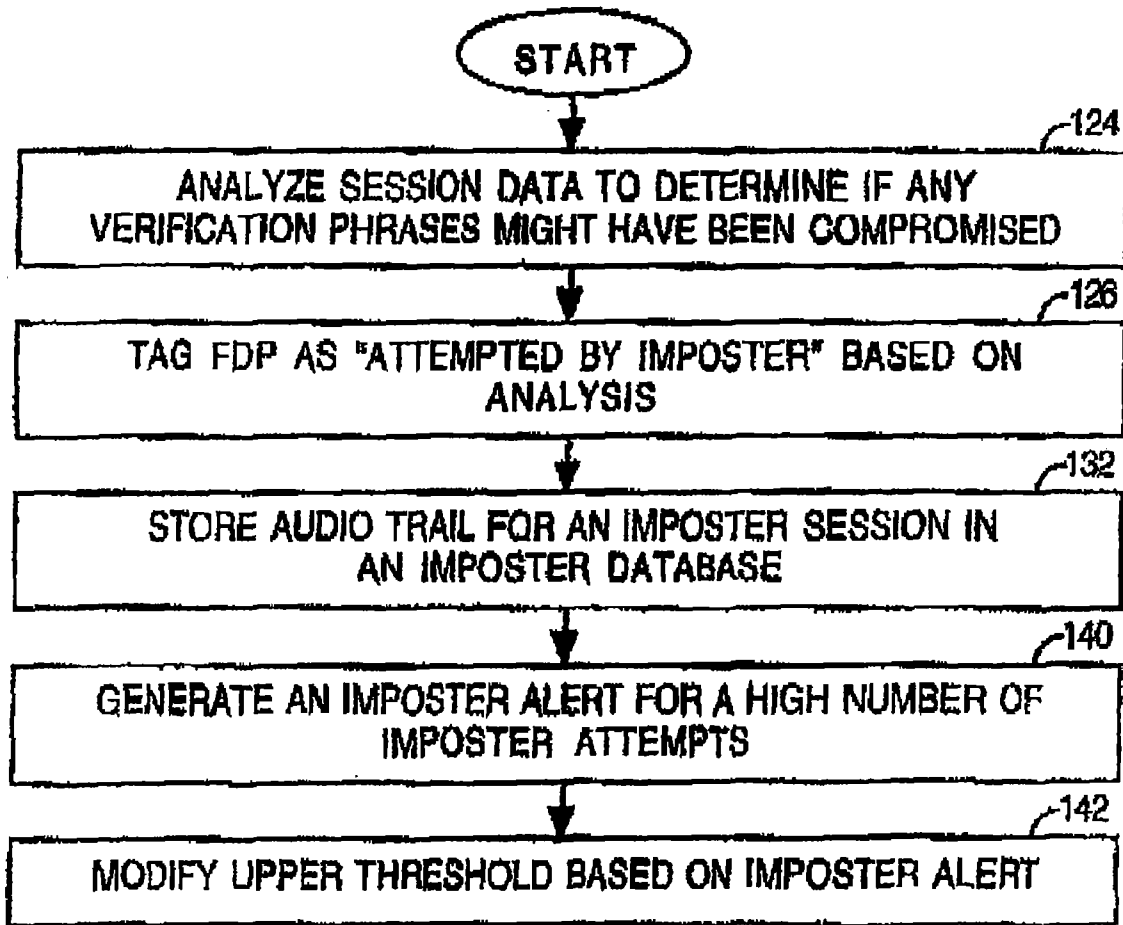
START

124

ANALYZE SESSION DATA TO DETERMINE IF ANY VERIFICATION PHRASES MIGHT HAVE BEEN COMPROMISED

126

TAG FDP AS "ATTEMPTED BY IMPOSTER" BASED ON ANALYSIS

132

STORE AUDIO TRAIL FOR AN IMPOSTER SESSION IN AN IMPOSTER DATABASE

140

GENERATE AN IMPOSTER ALERT FOR A HIGH NUMBER OF IMPOSTER ATTEMPTS

142

MODIFY UPPER THRESHOLD BASED ON IMPOSTER ALERT